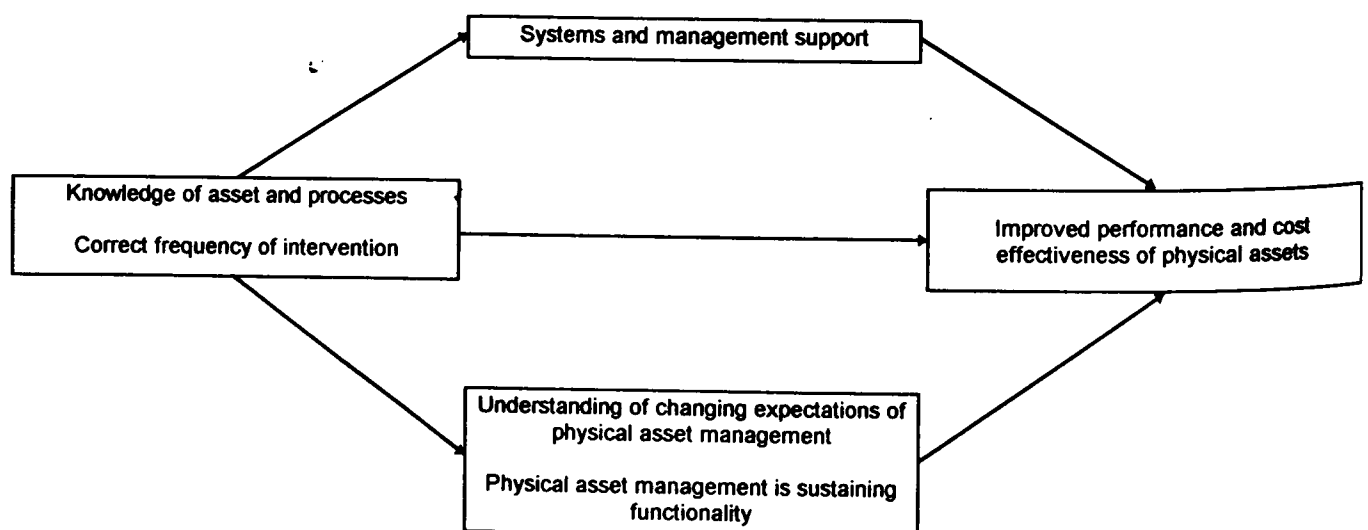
Systems and management support

Knowledge of asset and processes

Correct frequency of intervention

Improved performance and cost effectiveness of physical assets

Understanding of changing expectations of physical asset management

Physical asset management is sustaining functionality